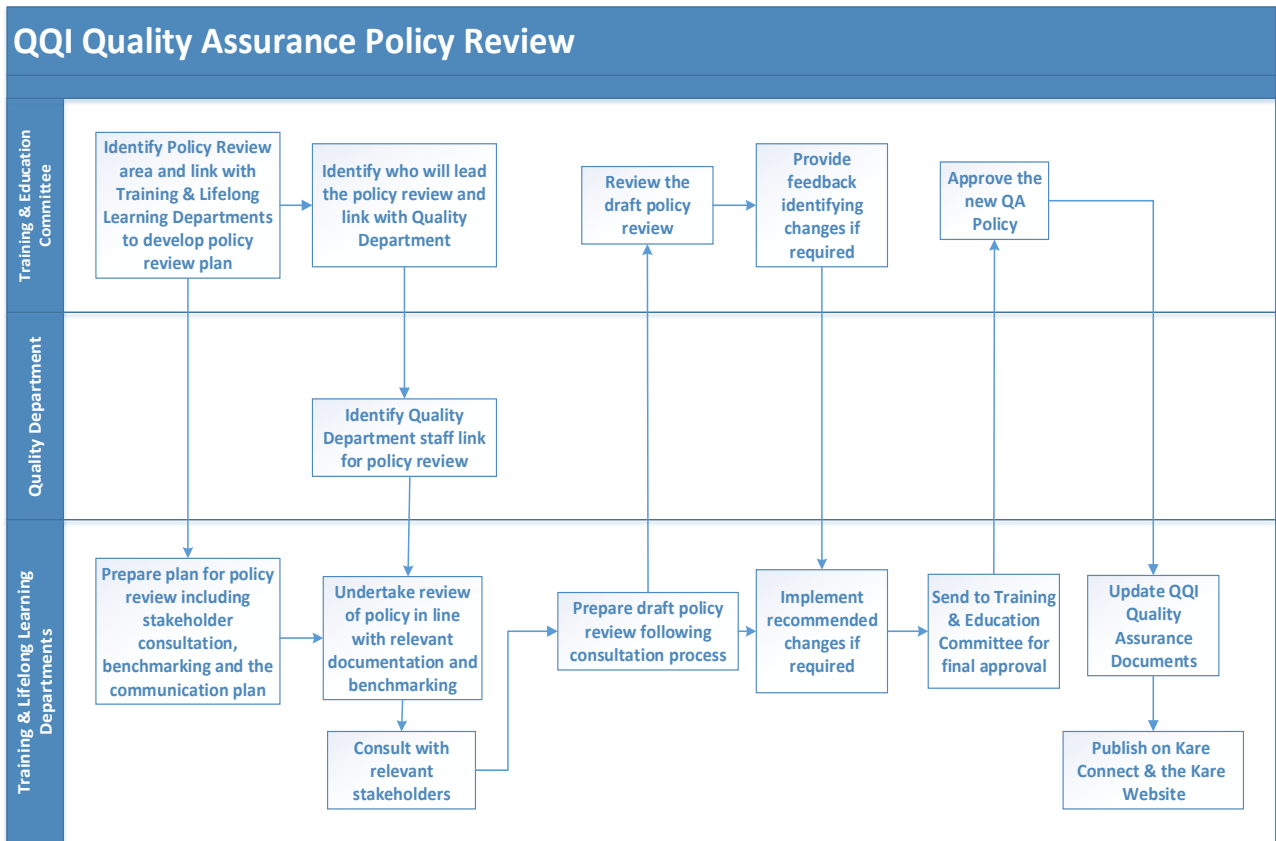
QQI Quality Assurance Policy Review

Training & Education Committee

Identify Policy Review area and link with Training & Lifelong Learning Departments to develop policy review plan

Identify who will lead the policy review and link with Quality Department

Review the draft policy review

Provide feedback identifying changes if required

Approve the new QA Policy

Quality Department

Identify Quality Department staff link for policy review

Training & Lifelong Learning Departments

Prepare plan for policy review including stakeholder consultation, benchmarking and the communication plan

Undertake review of policy in line with relevant documentation and benchmarking

Consult with relevant stakeholders

Prepare draft policy review following consultation process

Implement recommended changes if required

Send to Training & Education Committee for final approval

Update QQI Quality Assurance Documents

Publish on Kare Connect & the Kare Website